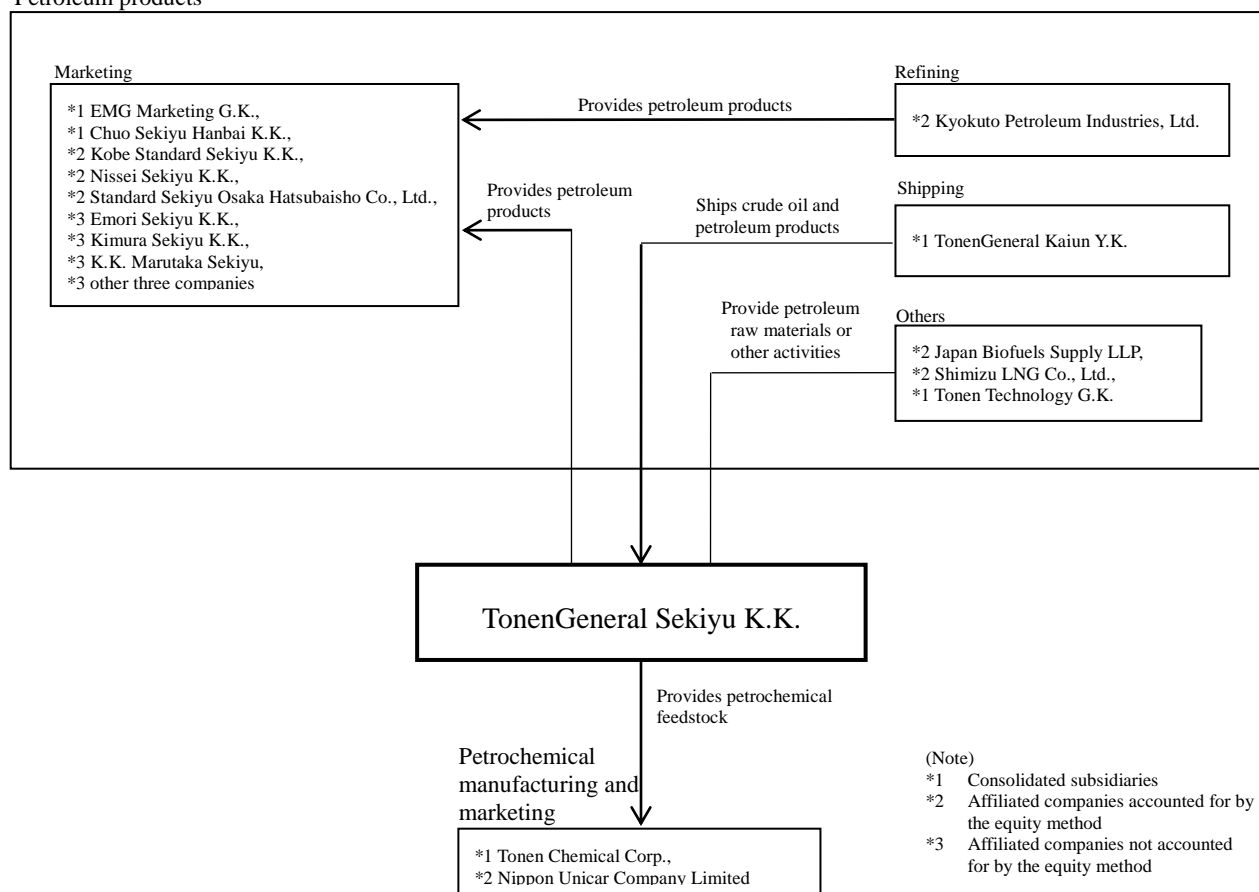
Petroleum products

Marketing

*1 EMG Marketing G.K.,
*1 Chuo Sekiyu Hanbai K.K.,
*2 Kobe Standard Sekiyu K.K.,
*2 Nissei Sekiyu K.K.,
*2 Standard Sekiyu Osaka Hatsubaisho Co., Ltd.,
*3 Emori Sekiyu K.K.,
*3 Kimura Sekiyu K.K.,
*3 K.K. Marutaka Sekiyu,
*3 other three companies

Provides petroleum products

Refining

*2 Kyokuto Petroleum Industries, Ltd.

Provides petroleum products

Ships crude oil and petroleum products

Shipping

*1 TonenGeneral Kaiun Y.K.

Provide petroleum raw materials or other activities

Others

*2 Japan Biofuels Supply LLP,
*2 Shimizu LNG Co., Ltd.,
*1 Tonen Technology G.K.

TonenGeneral Sekiyu K.K.

Provides petrochemical feedstock

Petrochemical manufacturing and marketing

*1 Tonen Chemical Corp.,
*2 Nippon Unicar Company Limited

(Note)
*1 Consolidated subsidiaries
*2 Affiliated companies accounted for by the equity method
*3 Affiliated companies not accounted for by the equity method